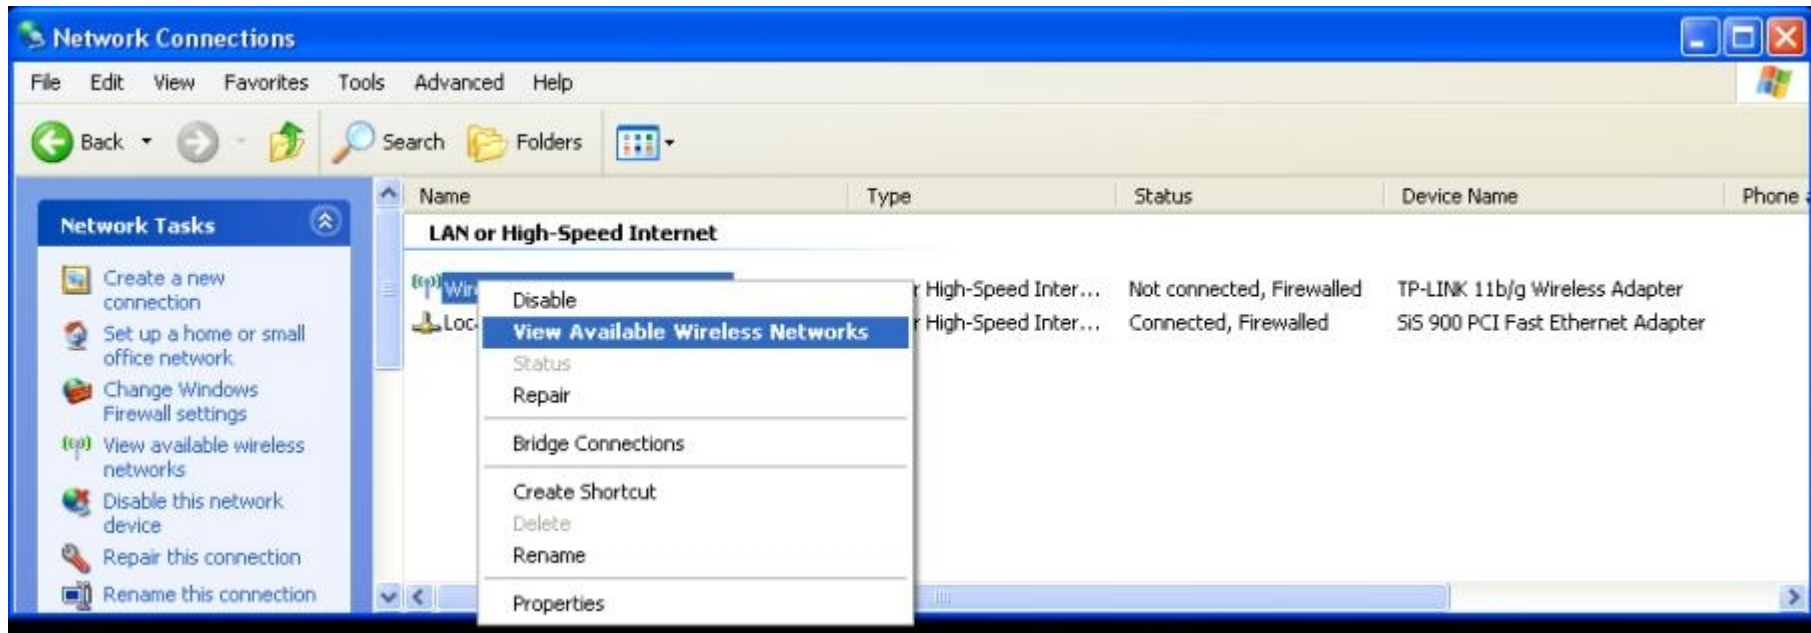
Network Connections

File Edit View Favorites Tools Advanced Help

Back Search Folders

Network Tasks

Create a new connection
Set up a home or small office network
Change Windows Firewall settings
View available wireless networks
Disable this network device
Repair this connection
Rename this connection

| Name | Type | Status | Device Name | Phone |
|---|---|---|---|---|
| LAN or High-Speed Internet | | | | |
| Wir | r High-Speed Inter... | Not connected, Firewalled | TP-LINK 11b/g Wireless Adapter | |
| Loc | r High-Speed Inter... | Connected, Firewalled | SiS 900 PCI Fast Ethernet Adapter | |

Disable
View Available Wireless Networks
Status
Repair
Bridge Connections
Create Shortcut
Delete
Rename
Properties